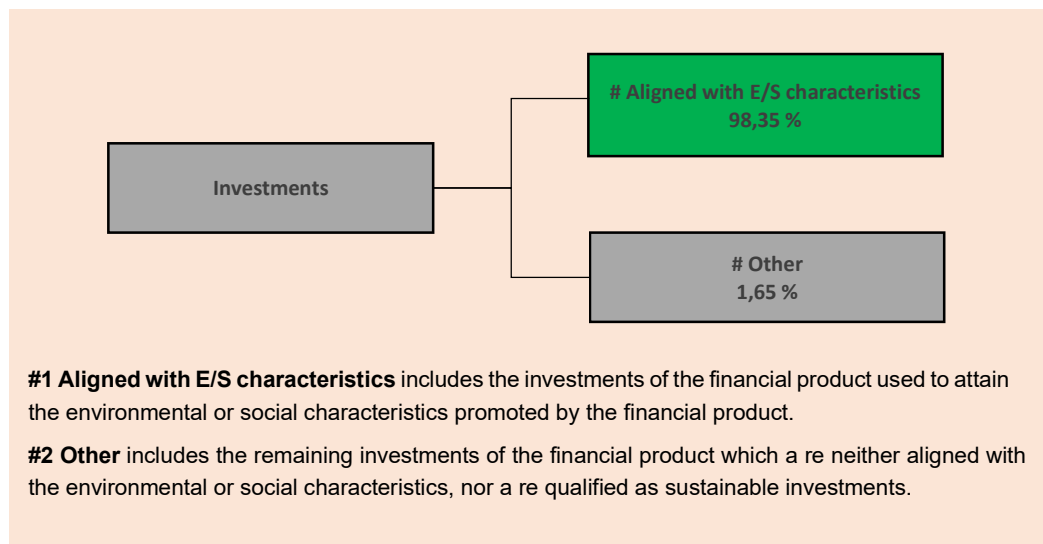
Investments

# Aligned with E/S characteristics
98,35 %

# Other
1,65 %

**#1 Aligned with E/S characteristics** includes the investments of the financial product used to attain the environmental or social characteristics promoted by the financial product.

**#2 Other** includes the remaining investments of the financial product which a re neither aligned with the environmental or social characteristics, nor a re qualified as sustainable investments.